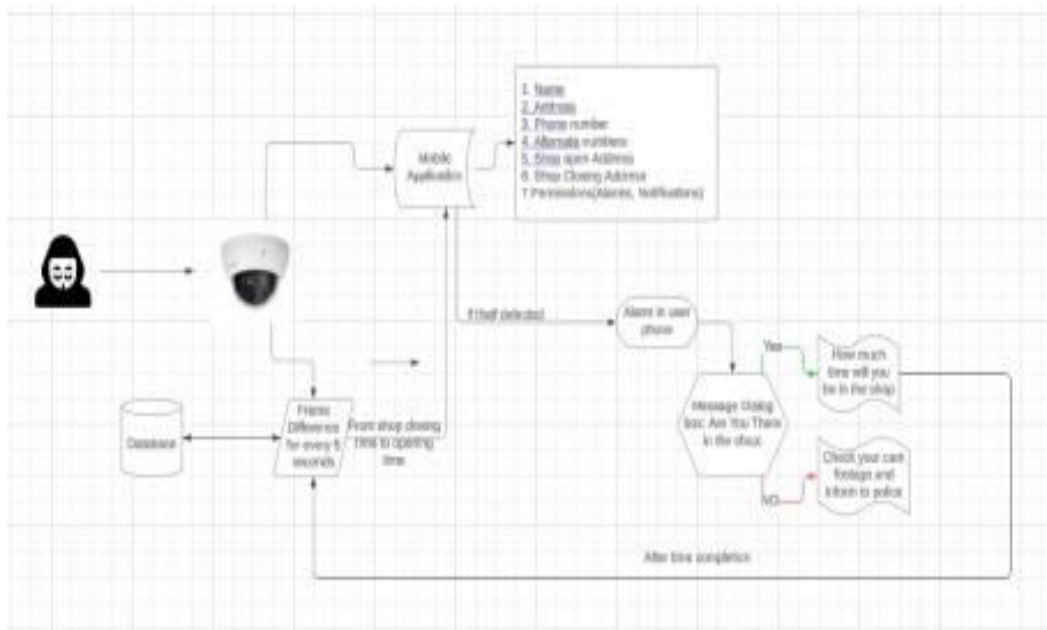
1. Name
2. Address
3. Phone number
4. Alternate numbers
5. Shop open Address
6. Shop Closing Address
7.Permissions(Alarms, Notifications)

Mobile Application

If theft detected

Alarm in user phone

Yes

How much time will you be in the shop

Message Dialog box: Are You There in the shop

NO

Check your cam footage and inform to police

Database

Frame Difference for every 5 seconds

From shop closing time to opening time

After time completion